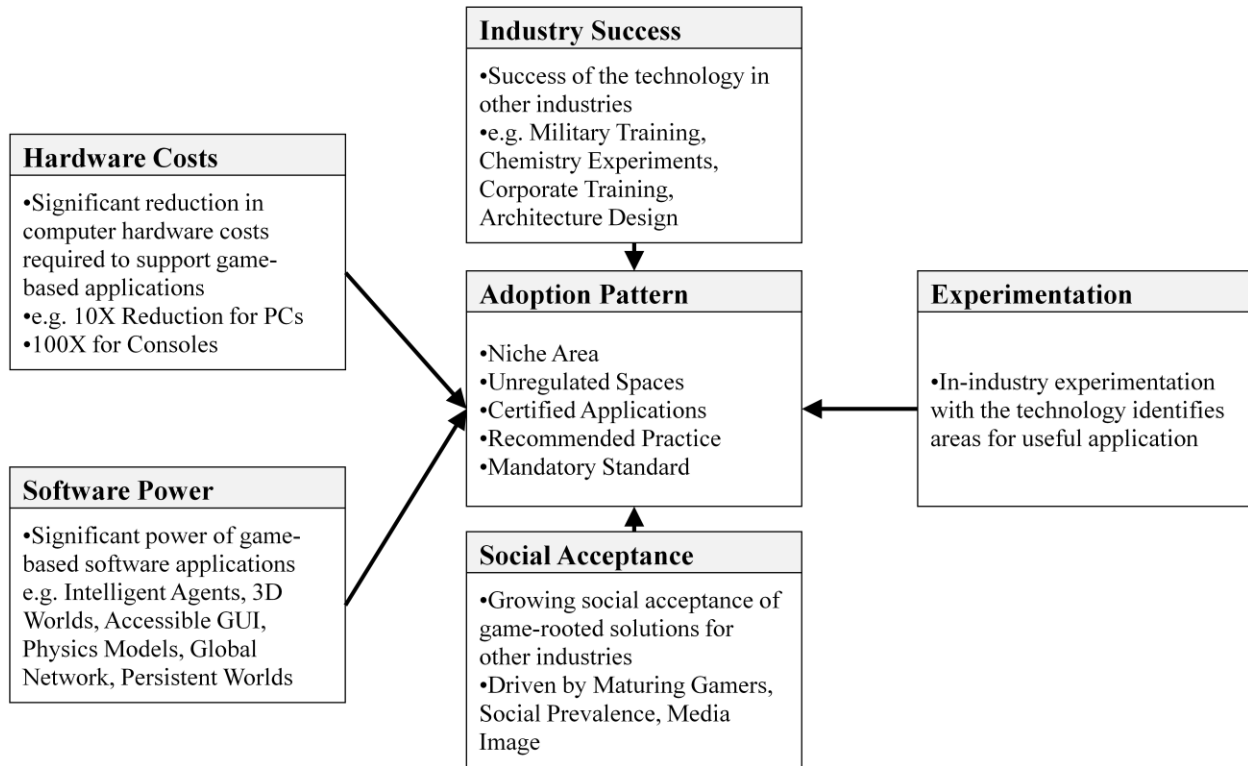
Industry Success

•Success of the technology in other industries
•e.g. Military Training, Chemistry Experiments, Corporate Training, Architecture Design

Hardware Costs

•Significant reduction in computer hardware costs required to support game-based applications
•e.g. 10X Reduction for PCs
•100X for Consoles

Adoption Pattern

•Niche Area
•Unregulated Spaces
•Certified Applications
•Recommended Practice
•Mandatory Standard

Experimentation

•In-industry experimentation with the technology identifies areas for useful application

Software Power

•Significant power of game-based software applications e.g. Intelligent Agents, 3D Worlds, Accessible GUI, Physics Models, Global Network, Persistent Worlds

Social Acceptance

•Growing social acceptance of game-rooted solutions for other industries
•Driven by Maturing Gamers, Social Prevalence, Media Image